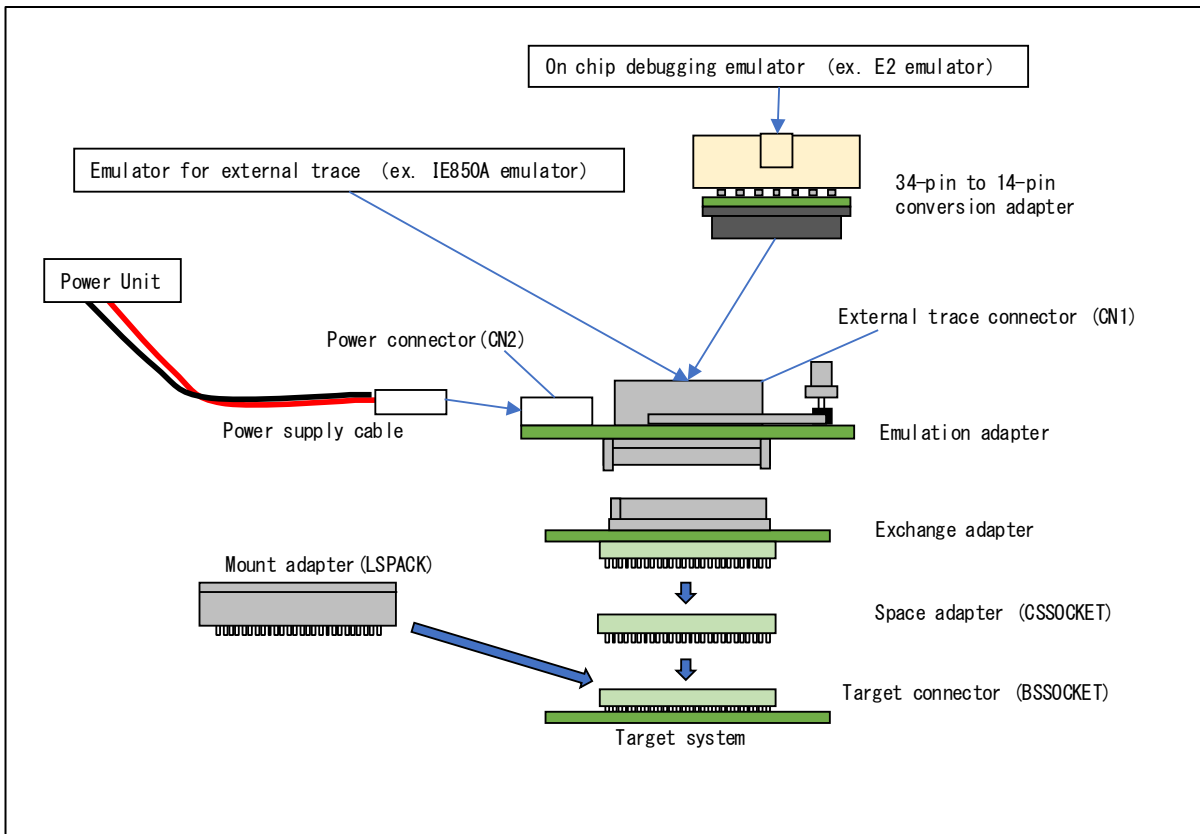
On chip debugging emulator (ex. E2 emulator)

Emulator for external trace (ex. IE850A emulator)

34-pin to 14-pin conversion adapter

Power Unit

External trace connector (CN1)

Power connector(CN2)

Power supply cable

Emulation adapter

Exchange adapter

Mount adapter(LSPACK)

Space adapter (CSSOCKET)

Target connector (BSSOCKET)

Target system